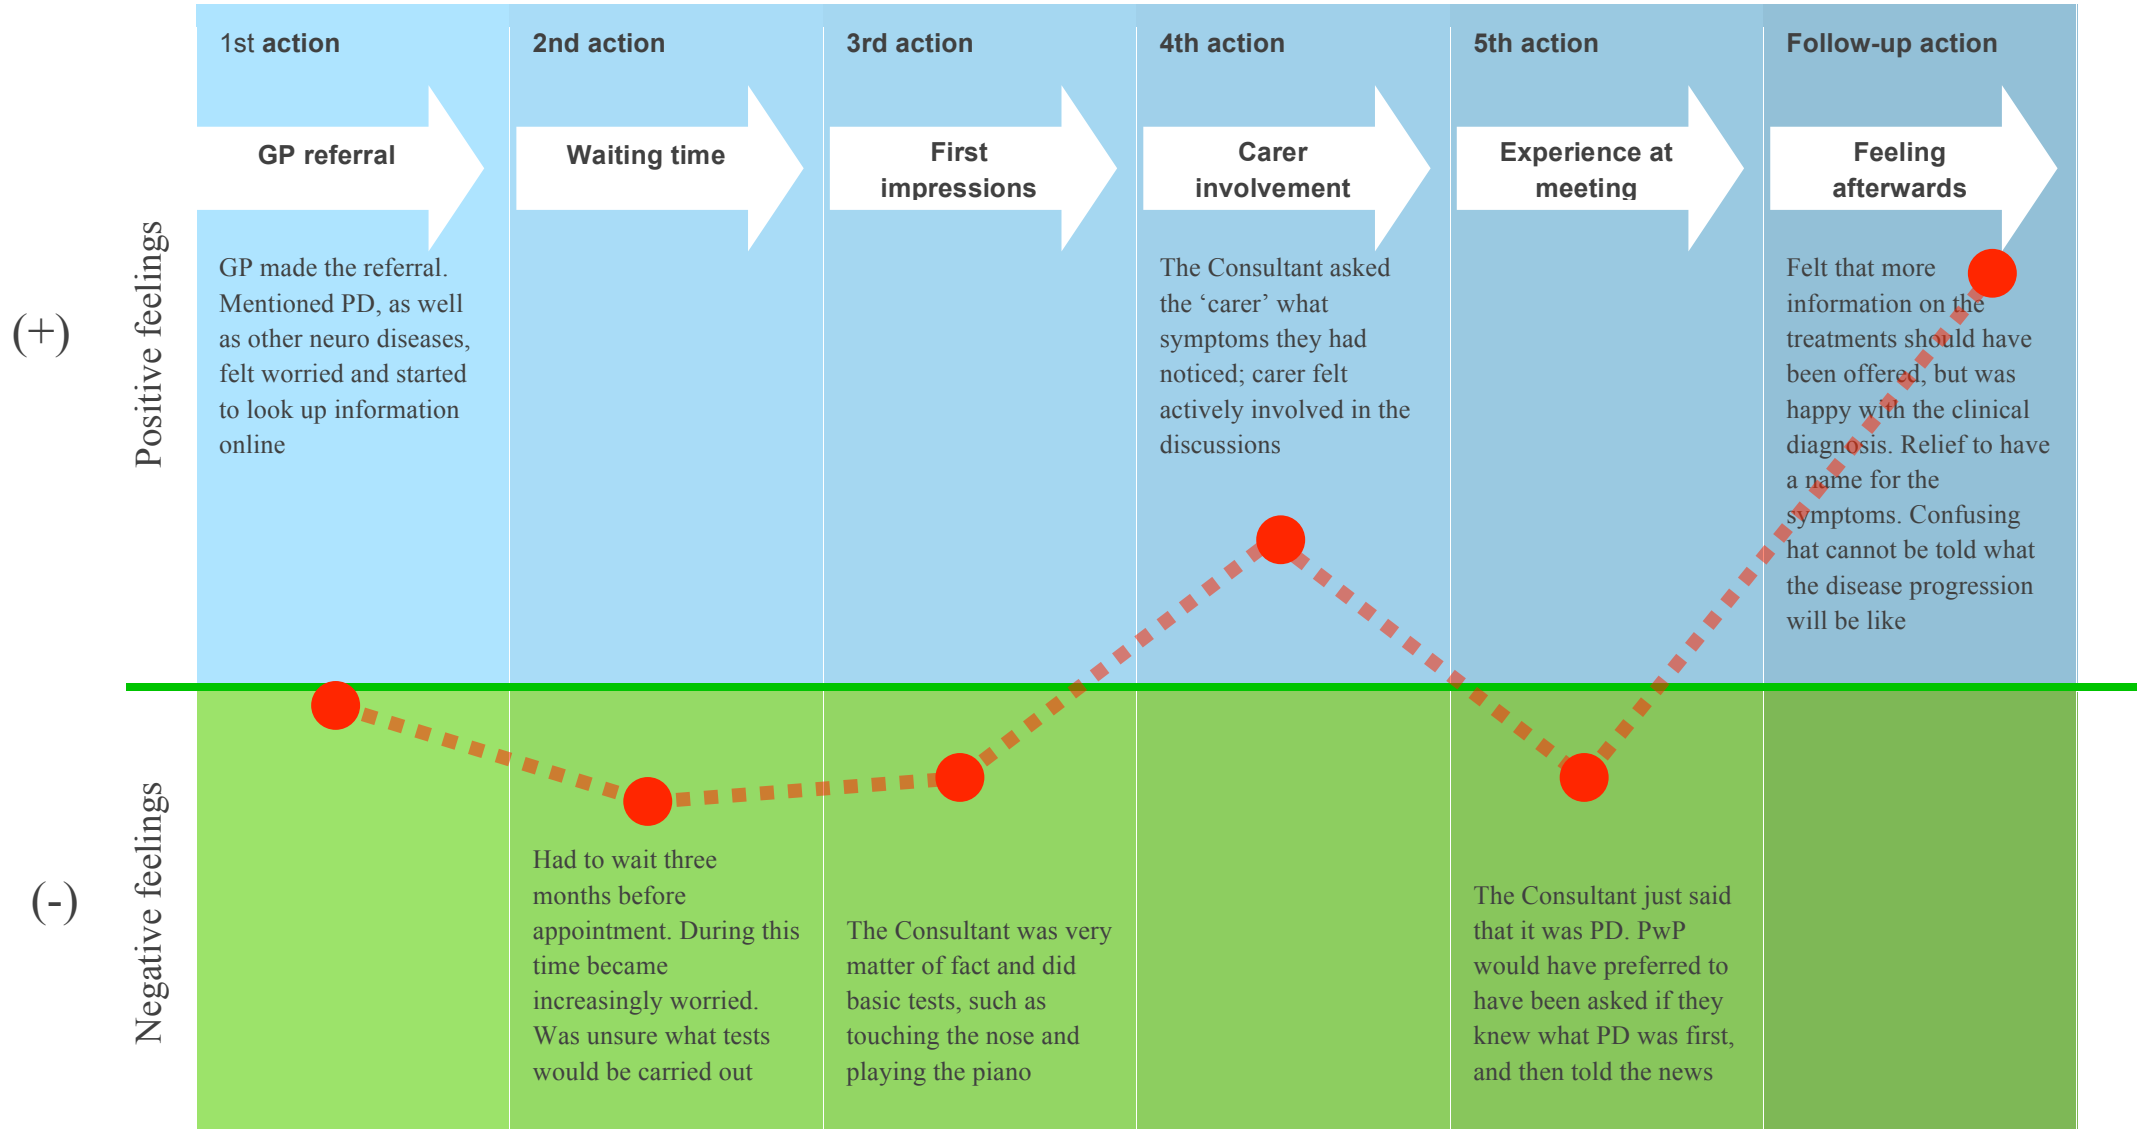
(+)

Positive feelings

(-)

Negative feelings

1st action

GP referral

GP made the referral. Mentioned PD, as well as other neuro diseases, felt worried and started to look up information online

2nd action

Waiting time

Had to wait three months before appointment. During this time became increasingly worried. Was unsure what tests would be carried out

3rd action

First impressions

The Consultant was very matter of fact and did basic tests, such as touching the nose and playing the piano

4th action

Carer involvement

The Consultant asked the 'carer' what symptoms they had noticed; carer felt actively involved in the discussions

5th action

Experience at meeting

The Consultant just said that it was PD. PwP would have preferred to have been asked if they knew what PD was first, and then told the news

Follow-up action

Feeling afterwards

Felt that more information on the treatments should have been offered, but was happy with the clinical diagnosis. Relief to have a name for the symptoms. Confusing hat cannot be told what the disease progression will be like